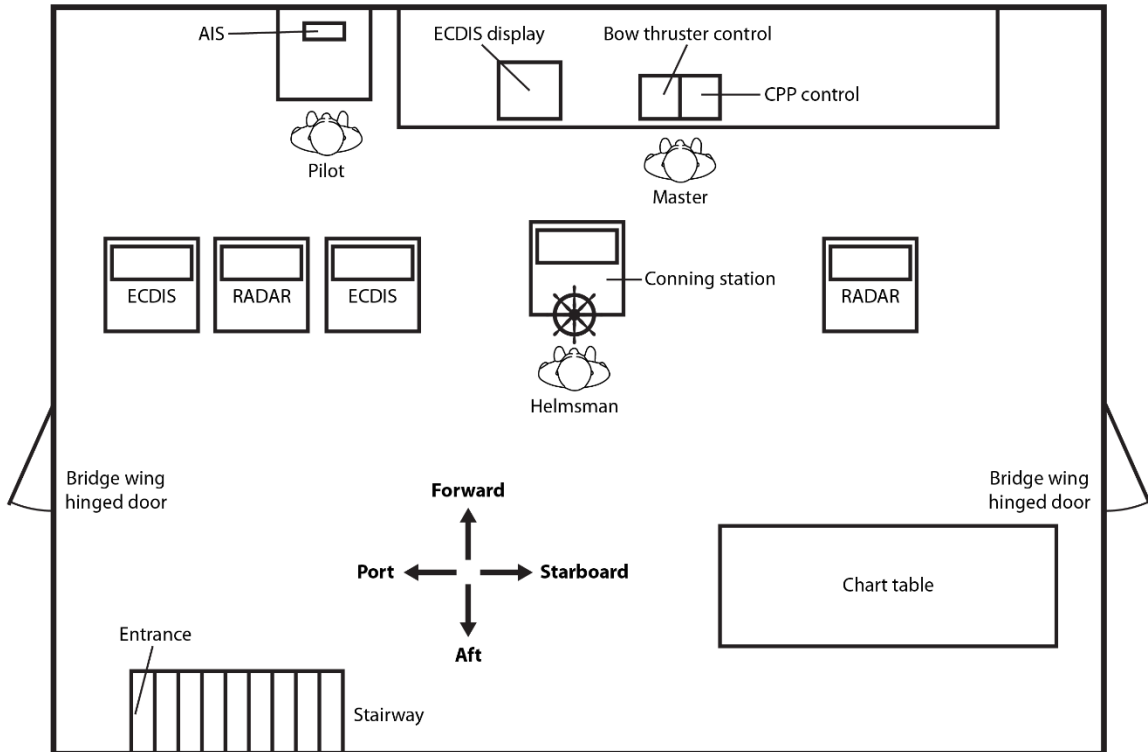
AIS

ECDIS display

Bow thruster control

CPP control

Pilot

Master

ECDIS

RADAR

ECDIS

Conning station

RADAR

Helmsman

Bridge wing hinged door

Bridge wing hinged door

Forward

Port

Starboard

Aft

Chart table

Entrance

Stairway